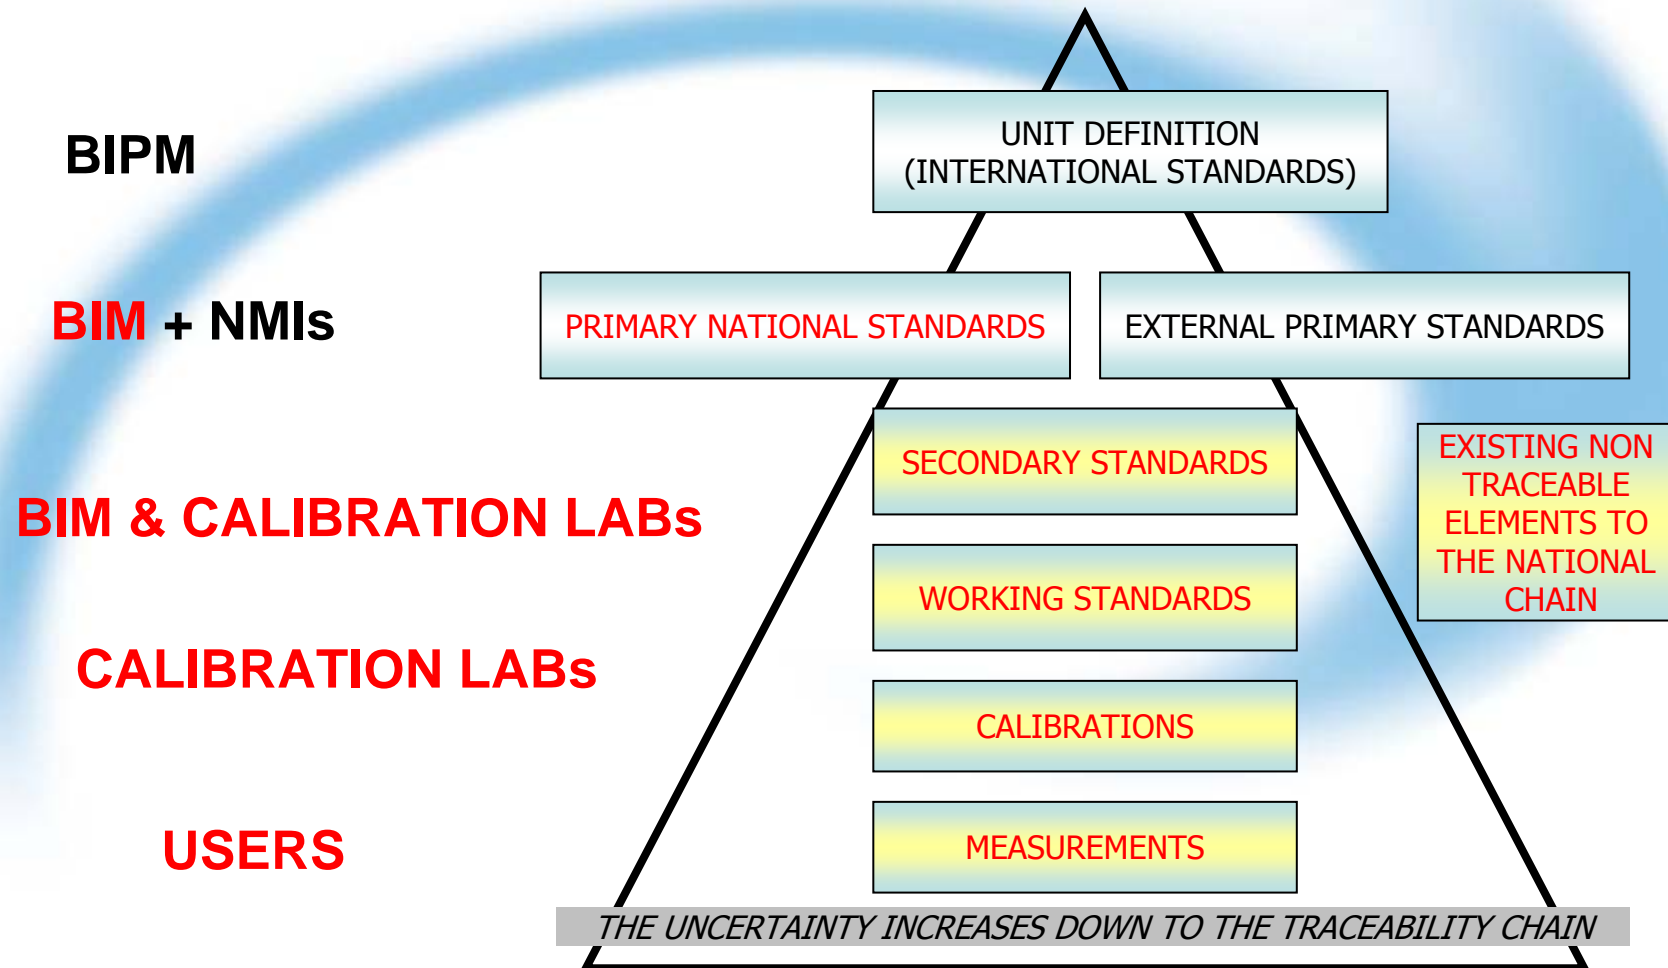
BIPM

UNIT DEFINITION (INTERNATIONAL STANDARDS)

BIM + NMIs

PRIMARY NATIONAL STANDARDS

EXTERNAL PRIMARY STANDARDS

BIM & CALIBRATION LABs

SECONDARY STANDARDS

EXISTING NON TRACEABLE ELEMENTS TO THE NATIONAL CHAIN

WORKING STANDARDS

CALIBRATION LABs

CALIBRATIONS

USERS

MEASUREMENTS

THE UNCERTAINTY INCREASES DOWN TO THE TRACEABILITY CHAIN